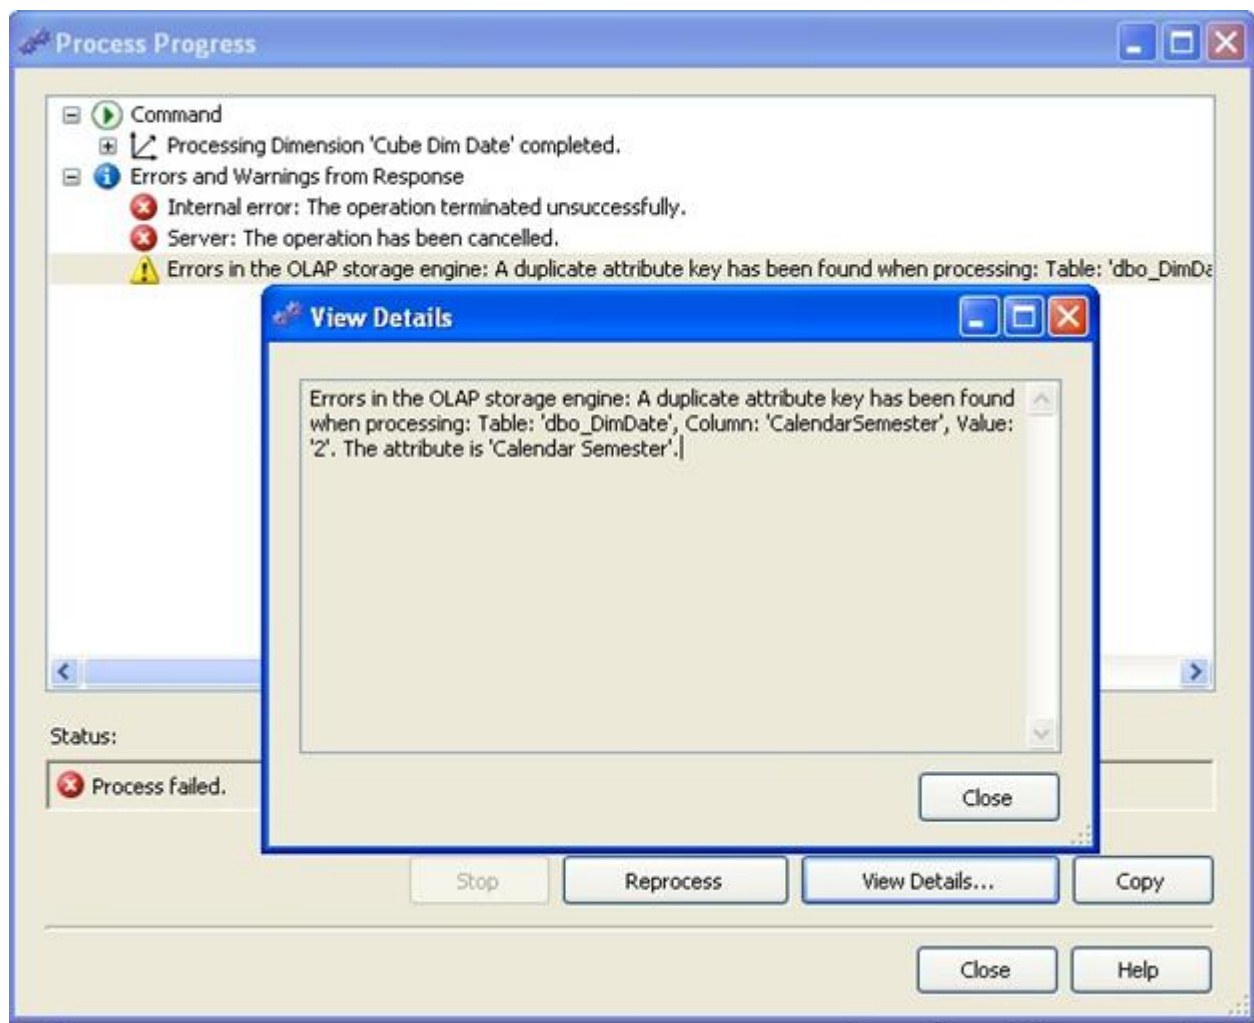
Process Progress

Command
Processing Dimension 'Cube Dim Date' completed.
Errors and Warnings from Response
Internal error: The operation terminated unsuccessfully.
Server: The operation has been cancelled.
Errors in the OLAP storage engine: A duplicate attribute key has been found when processing: Table: 'dbo_DimDa

View Details

Errors in the OLAP storage engine: A duplicate attribute key has been found when processing: Table: 'dbo_DimDate', Column: 'CalendarSemester', Value: '2'. The attribute is 'Calendar Semester'.

Close

Status:

Process failed.

Stop

Reprocess

View Details...

Copy

Close

Help